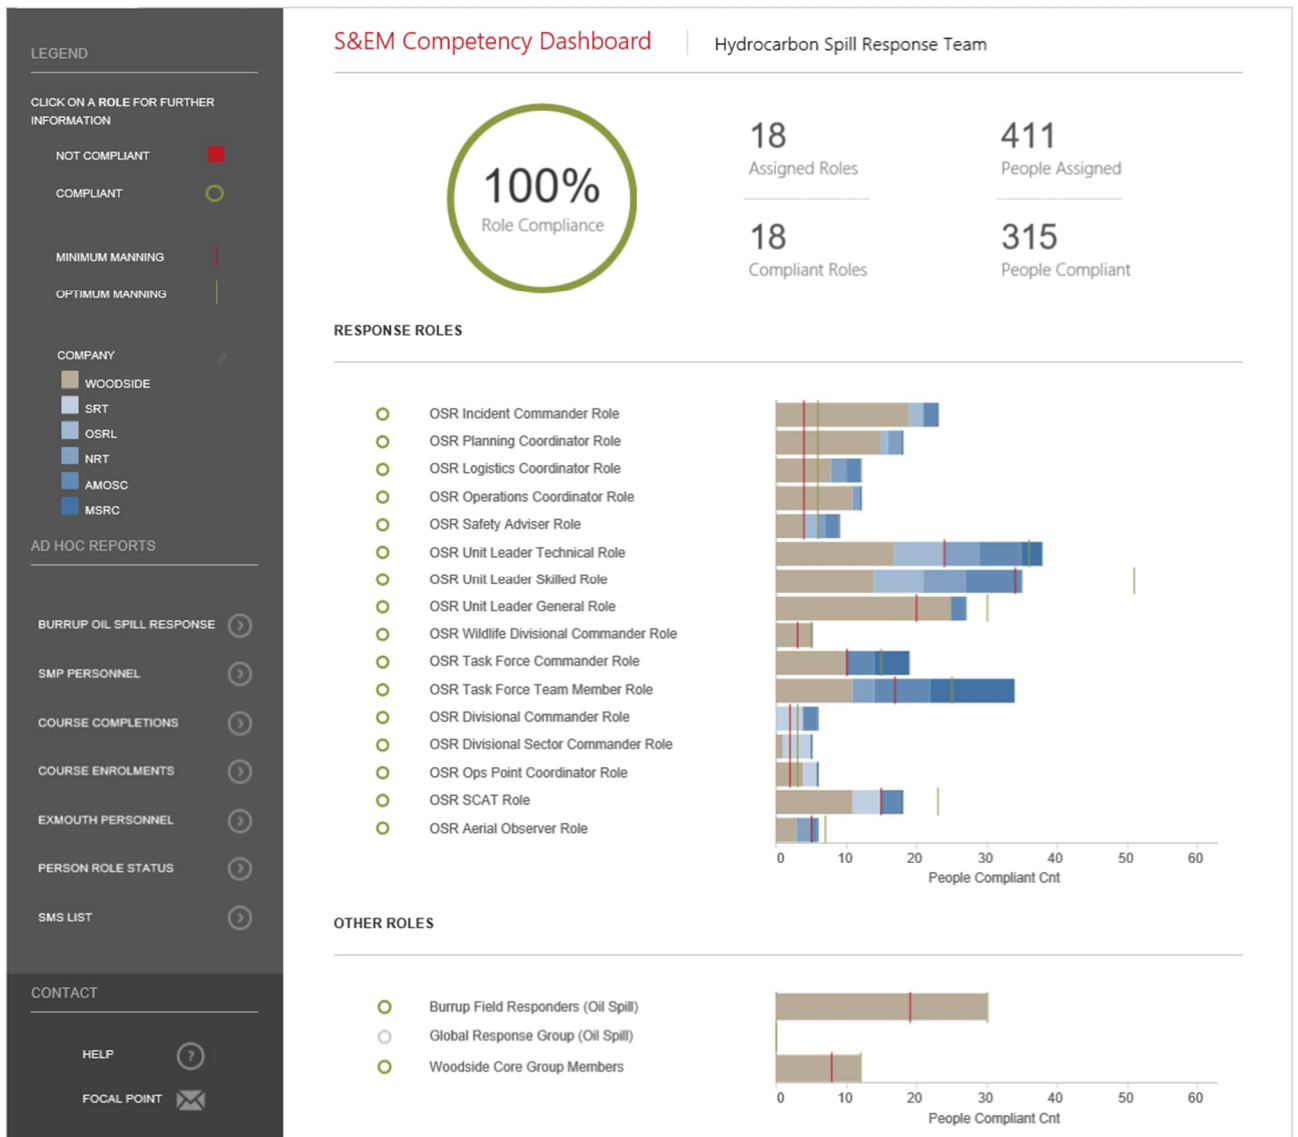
LEGEND

CLICK ON A ROLE FOR FURTHER INFORMATION

NOT COMPLIANT

COMPLIANT

MINIMUM MANNING

OPTIMUM MANNING

COMPANY

WOODSIDE

SRT

OSRL

NRT

AMOSC

MSRC

AD HOC REPORTS

BURRUP OIL SPILL RESPONSE

SMP PERSONNEL

COURSE COMPLETIONS

COURSE ENROLMENTS

EXMOUTH PERSONNEL

PERSON ROLE STATUS

SMS LIST

CONTACT

HELP

FOCAL POINT

S&EM Competency Dashboard | Hydrocarbon Spill Response Team

100%
Role Compliance

18
Assigned Roles

411
People Assigned

18
Compliant Roles

315
People Compliant

RESPONSE ROLES

OSR Incident Commander Role
OSR Planning Coordinator Role
OSR Logistics Coordinator Role
OSR Operations Coordinator Role
OSR Safety Adviser Role
OSR Unit Leader Technical Role
OSR Unit Leader Skilled Role
OSR Unit Leader General Role
OSR Wildlife Divisional Commander Role
OSR Task Force Commander Role
OSR Task Force Team Member Role
OSR Divisional Commander Role
OSR Divisional Sector Commander Role
OSR Ops Point Coordinator Role
OSR SCAT Role
OSR Aerial Observer Role

0 10 20 30 40 50 60
People Compliant Cnt

OTHER ROLES

Burrup Field Responders (Oil Spill)
Global Response Group (Oil Spill)
Woodside Core Group Members

0 10 20 30 40 50 60
People Compliant Cnt